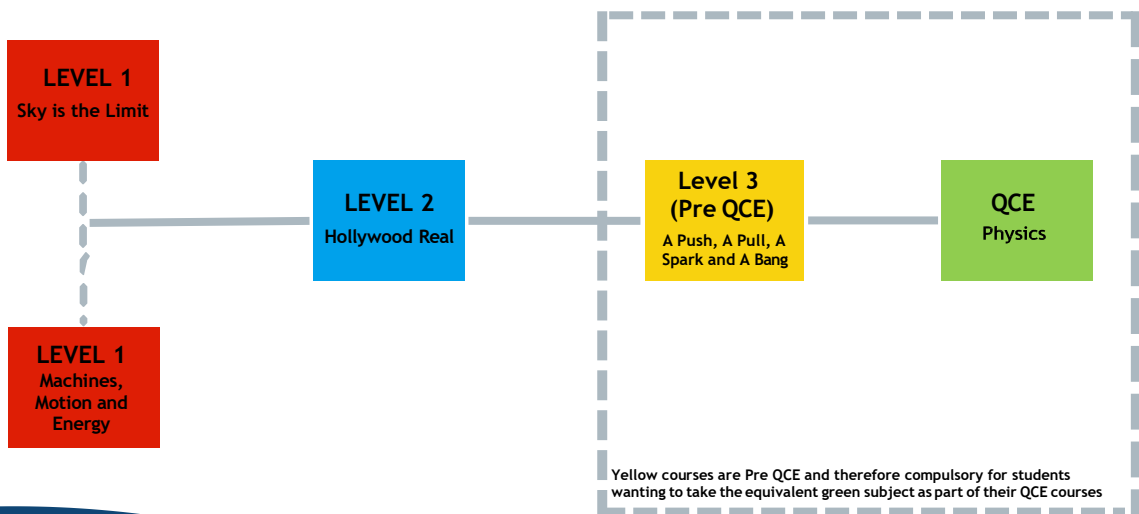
LEVEL 1
Sky is the Limit

LEVEL 1
Machines, Motion and Energy

LEVEL 2
Hollywood Real

Level 3
(Pre QCE)
A Push, A Pull, A Spark and A Bang

QCE
Physics

Yellow courses are Pre QCE and therefore compulsory for students wanting to take the equivalent green subject as part of their QCE courses